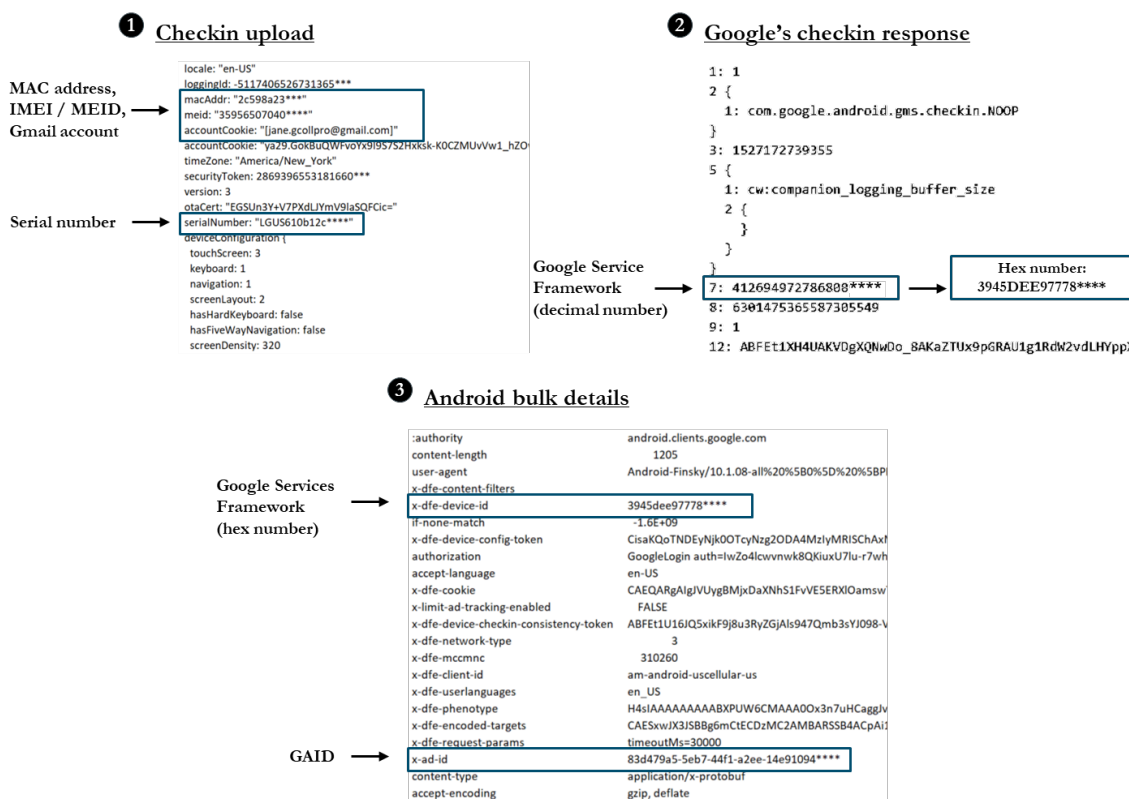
❶ Checkin upload

MAC address, IMEI / MEID, Gmail account

Serial number

locale: "en-US"
loggingId: -5117406526731365***
macAddr: "2c598a23***"
meid: "35956507040****"
accountCookie: "[jane.gcollpro@gmail.com]"
accountCookie: "ya29.GokBuQWFvoYx9l9S7S2Hxksk-K0CZMUvVw1_hZO
timeZone: "America/New_York"
securityToken: 2869396553181660***
version: 3
otaCert: "EGSUn3Y+V7PXdLJYmV9laSQFCic="
serialNumber: "LGUS610b12c****"
deviceConfiguration {
touchScreen: 3
keyboard: 1
navigation: 1
screenLayout: 2
hasHardKeyboard: false
hasFiveWayNavigation: false
screenDensity: 320

❷ Google's checkin response

1: 1
2 {
1: com.google.android.gms.checkin.NOOP
}
3: 1527172739355
5 {
1: cw:companion_logging_buffer_size
2 {
}
}
}
7: 412694972786808****
8: 6301475365587305549
9: 1
12: ABFEt1XH4UAKVDgXQNwDo_8AKaZTUx9pGRAU1g1RdW2vdLHYpp

Google Service Framework (decimal number)

Hex number: 3945DEE97778****

❸ Android bulk details

Google Services Framework (hex number)

GAID

| | |
|---|---|
| :authority | android.clients.google.com |
| content-length | 1205 |
| user-agent | Android-Finsky/10.1.08-all%20%5B0%5D%20%5BP |
| x-dfe-content-filters | |
| x-dfe-device-id | 3945dee97778**** |
| if-none-match | -1.6E+09 |
| x-dfe-device-config-token | CisaKQoTNDEyNjk0OTcyNzg2ODA4MzIyMRISChAx |
| authorization | GoogleLogin auth=IwZo4lcwvnwk8QKiuxU7lu-r7wh |
| accept-language | en-US |
| x-dfe-cookie | CAEQARgAIgJVUygBMjxDaXNhS1FvVE5ERXlOamsw |
| x-limit-ad-tracking-enabled | FALSE |
| x-dfe-device-checkin-consistency-token | ABFEt1U16JQ5xikF9j8u3RyZGjAls947Qmb3sYJ098-V |
| x-dfe-network-type | 3 |
| x-dfe-mccmnc | 310260 |
| x-dfe-client-id | am-android-uscellular-us |
| x-dfe-userlanguages | en_US |
| x-dfe-phenotype | H4sIAAAAAAAAABXPUW6CMAAA0Ox3n7uHCaggJv |
| x-dfe-encoded-targets | CAESxwJX3JSBBg6mCtECDzMC2AMBARSSB4ACpAi |
| x-dfe-request-params | timeoutMs=30000 |
| x-ad-id | 83d479a5-5eb7-44f1-a2ee-14e91094**** |
| content-type | application/x-protobuf |
| accept-encoding | gzip, deflate |